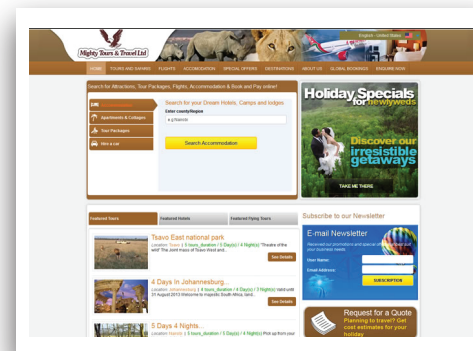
Mighty Tours & Travel Ltd

English - United States

HOME TOURS AND SAFARIS FLIGHTS ACCOMMODATION SPECIAL OFFERS DESTINATIONS ABOUT US GLOBAL BOOKINGS ENQUIRE NOW

Search for Attractions, Tour Packages, Flights, Accommodation & Book and Pay online!

Search for your Dream Hotels, Camps and lodges

Enter county/Region

e.g Nairobi

Apartments & Cottages

Tour Packages

Hire a car

Search Accommodation

Holiday Specials for newlyweds

Discover our irresistible getaways

TAKE ME THERE

Featured Tours Featured Hotels Featured Flying Tours

Tsavo East national park

Location: Tsavo | 5 tours_duration / 5 Day(s) / 4 Night(s) "Theatre of the wild" The Joint mass of Tsavo West and...

See Details

4 Days In Johannesburg...

Location: Johannesburg | 4 tours_duration / 4 Day(s) / 3 Night(s) Valid until 31 August 2013 Welcome to majestic South Africa, land...

See Details

5 Days 4 Nights...

Location: Nairobi | 5 tours_duration / 5 Day(s) / 4 Night(s) Pick up from your

Subscribe to our Newsletter

E-mail Newsletter

Receive our promotions and special offers that suit your business needs

User Name:

Email Address:

SUBSCRIPTION

Request for a Quote

Planning to travel? Get cost estimates for your holiday